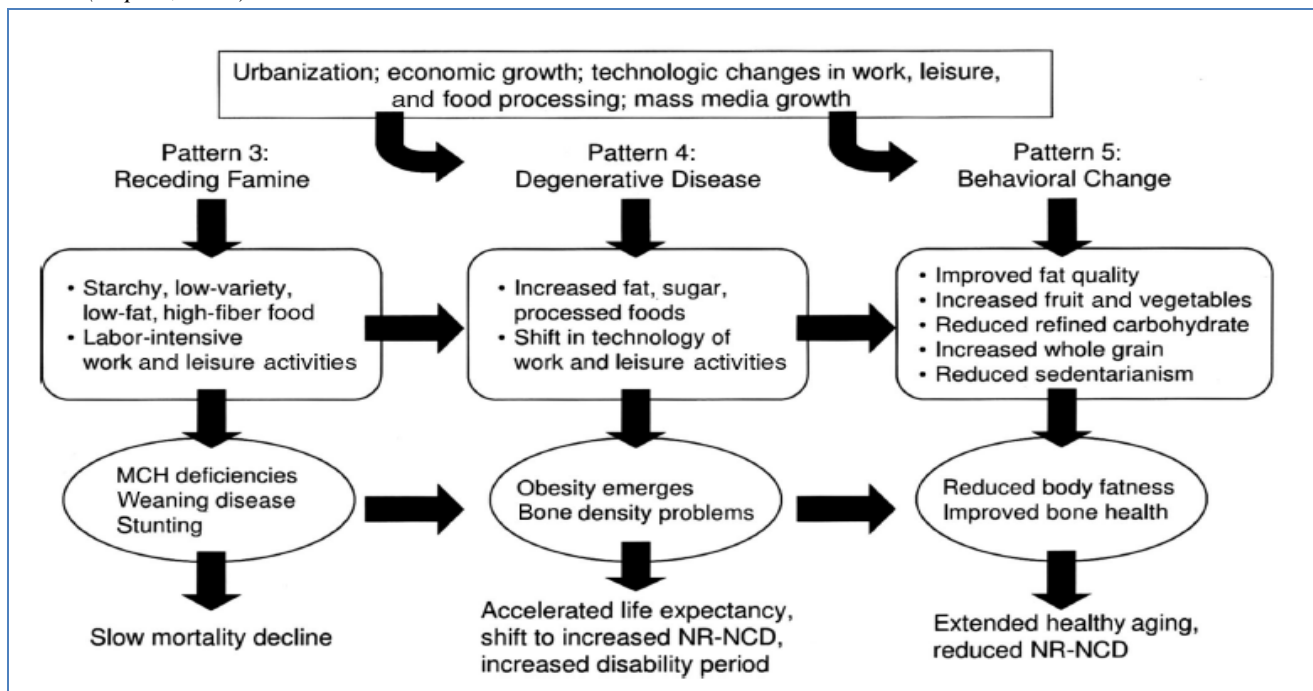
Urbanization; economic growth; technologic changes in work, leisure, and food processing; mass media growth

Pattern 3: Receding Famine

Pattern 4: Degenerative Disease

Pattern 5: Behavioral Change

• Starchy, low-variety, low-fat, high-fiber food
• Labor-intensive work and leisure activities

• Increased fat, sugar, processed foods
• Shift in technology of work and leisure activities

• Improved fat quality
• Increased fruit and vegetables
• Reduced refined carbohydrate
• Increased whole grain
• Reduced sedentarianism

MCH deficiencies
Weaning disease
Stunting

Obesity emerges
Bone density problems

Reduced body fatness
Improved bone health

Slow mortality decline

Accelerated life expectancy, shift to increased NR-NCD, increased disability period

Extended healthy aging, reduced NR-NCD